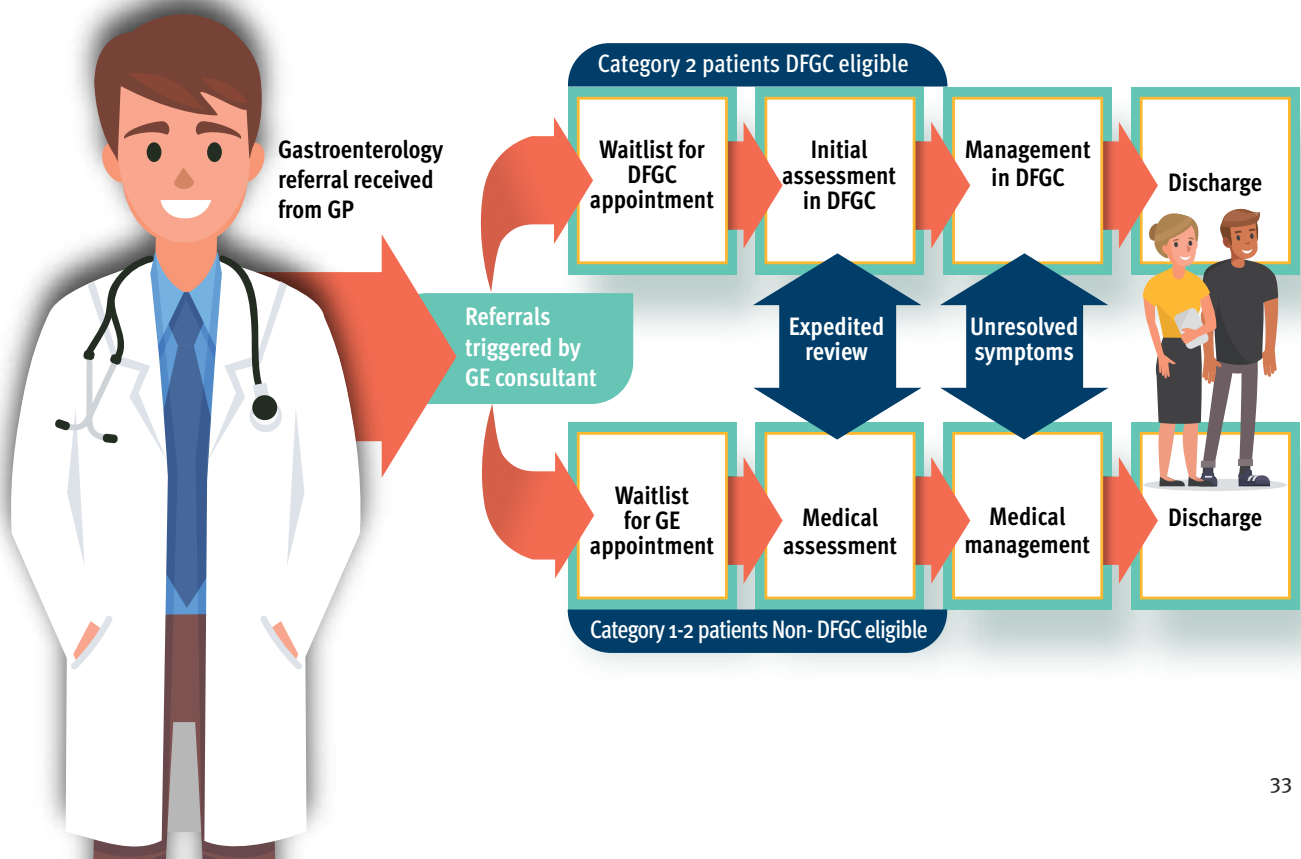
Gastroenterology referral received from GP

Referrals triggered by GE consultant

Category 2 patients DFGC eligible

Waitlist for DFGC appointment

Initial assessment in DFGC

Management in DFGC

Discharge

Expedited review

Unresolved symptoms

Waitlist for GE appointment

Medical assessment

Medical management

Discharge

Category 1-2 patients Non- DFGC eligible

33